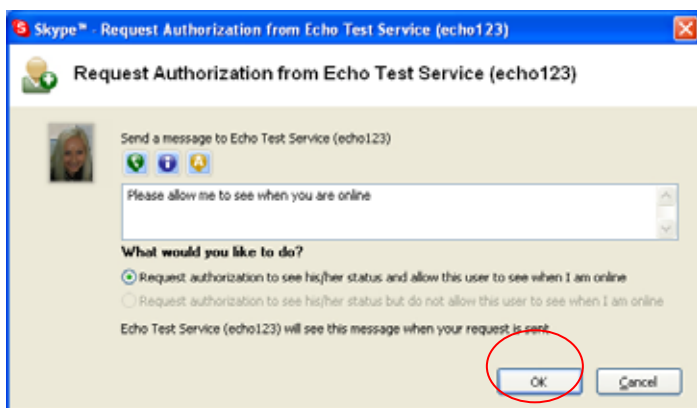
Skype™ - Request Authorization from Echo Test Service (echo123)

Request Authorization from Echo Test Service (echo123)

Send a message to Echo Test Service (echo123)

Please allow me to see when you are online

What would you like to do?

Request authorization to see his/her status and allow this user to see when I am online

Request authorization to see his/her status but do not allow this user to see when I am online

Echo Test Service (echo123) will see this message when your request is sent

OK

Cancel